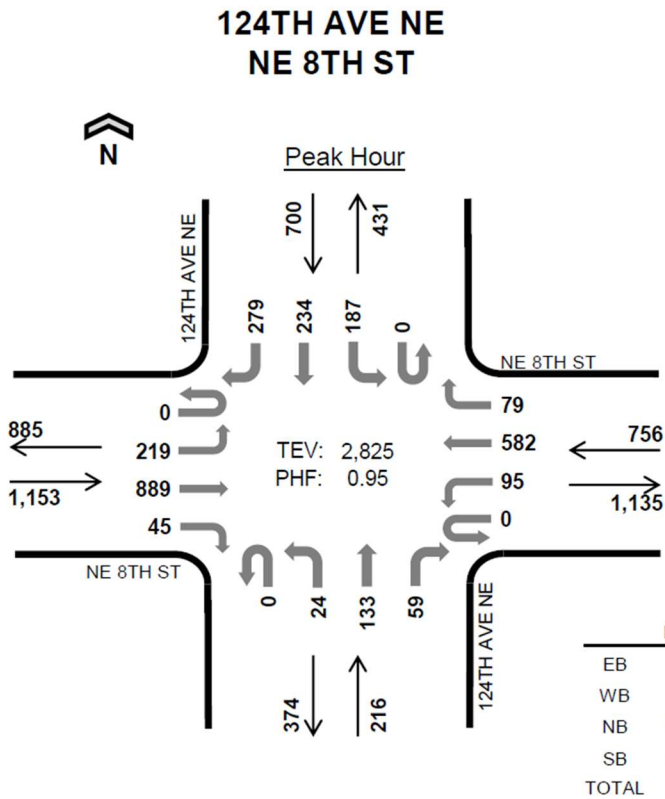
124TH AVE NE
NE 8TH ST

N

Peak Hour

700
431

124TH AVE NE

279
234
187
0

NE 8TH ST

0
885
219
1,153
889
45

TEV: 2,825
PHF: 0.95

79
582
756
95
1,135
0

NE 8TH ST

0
24
133
59

124TH AVE NE

374
216

EB
WB
NB
SB
TOTAL